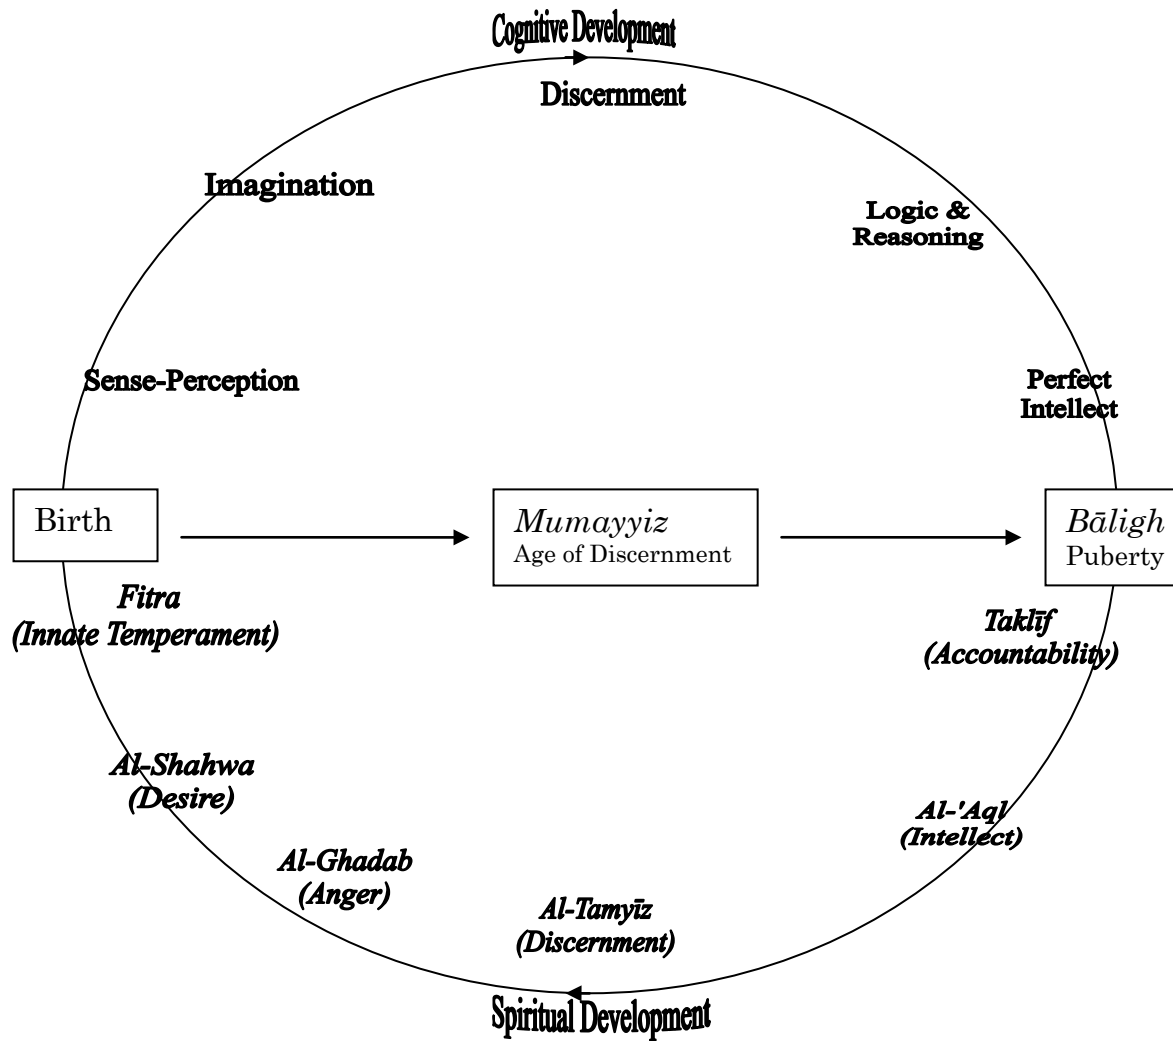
Cognitive Development

Discernment

Imagination

Logic & Reasoning

Sense-Perception

Perfect Intellect

Birth

*Mumayyiz*
Age of Discernment

*Bāligh*
Puberty

*Fitra (Innate Temperament)*

*Taklīf (Accountability)*

*Al-Shahwa (Desire)*

*Al-'Aql (Intellect)*

*Al-Ghadab (Anger)*

*Al-Tamyīz (Discernment)*

Spiritual Development